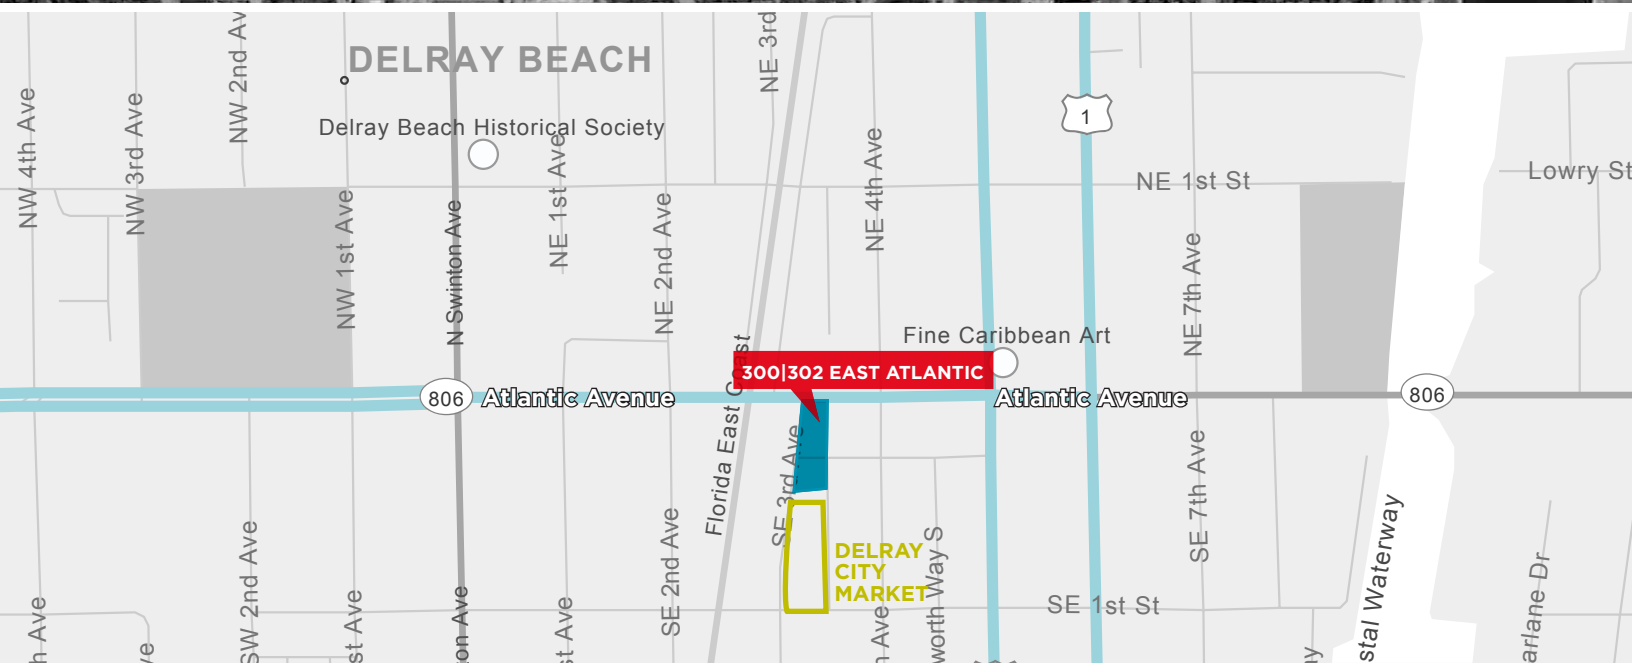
DELRAY BEACH

Delray Beach Historical Society

NW 4th Ave
NW 3rd Ave
NW 2nd Av
NW 1st Ave
N Swinton Ave
NE 1st Ave
NE 2nd Ave
NE 3rd
NE 4th Ave
NE 7th Ave
NE 1st St
Lowry St
1

Fine Caribbean Art

300|302 EAST ATLANTIC

806 Atlantic Avenue
Atlantic Avenue 806

Florida East Coast
SE 3rd Ave
DELRAY CITY MARKET
SE 2nd Ave
SW 2nd Ave
SE 1st St
SE 7th Ave
stal Waterway
arlane Dr
worth Way S
h Ave
ve
st Ave
on Ave
st Ave
Ave
ay